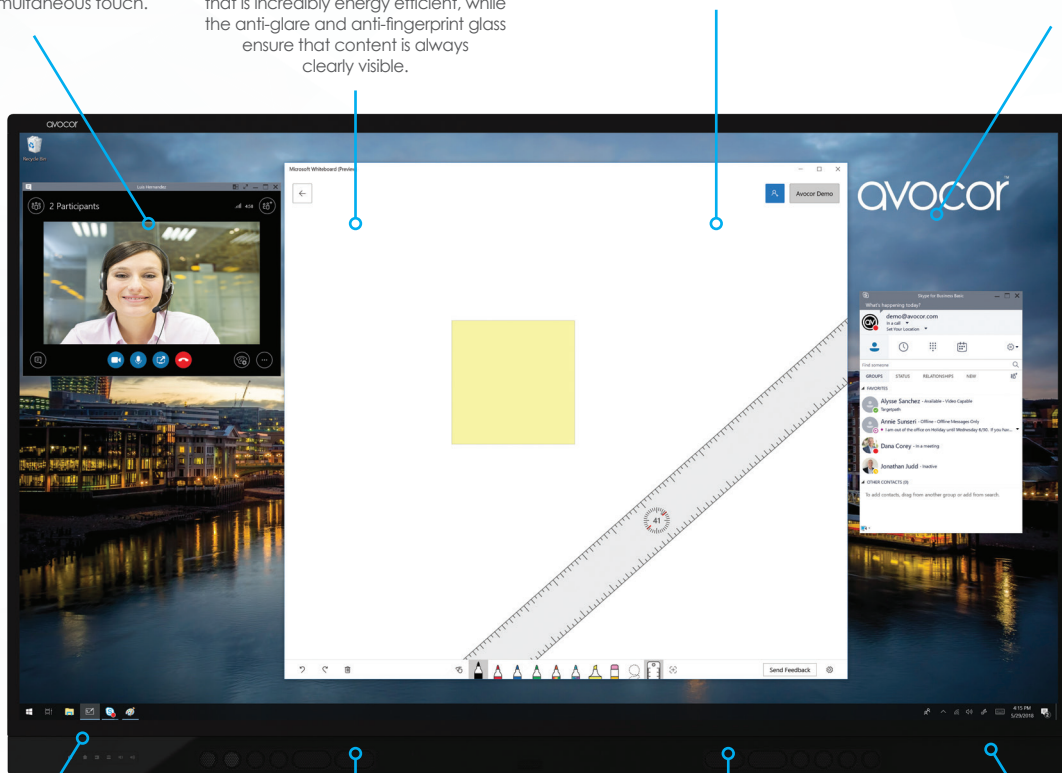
multaneous touch.

that is incredibly energy efficient, while the anti-glare and anti-fingerprint glass ensure that content is always clearly visible.

avocor

Recycle Bin

Lyle Hernandez

2 Participants

Microsoft Whiteboard (Preview)

Avocor Demo

avocor

Skype for Business Basic

What's happening today?

demo@avocor.com

In a call

Set Your Location

Find someone

GROUPS STATUS RELATIONSHIPS NEW

FAVORITES

Alysse Sanchez - Available - Video Capable

Targetpath

Annie Sunseri - Offline - Offline Messages Only

I am out of the office on Holiday until Wednesday 6/30. If you hav...

Dana Corey - In a meeting

Jonathan Judd - Inactive

OTHER CONTACTS (0)

To add contacts, drag from another group or add from search.

41

Send Feedback

4:15 PM
5/29/2018